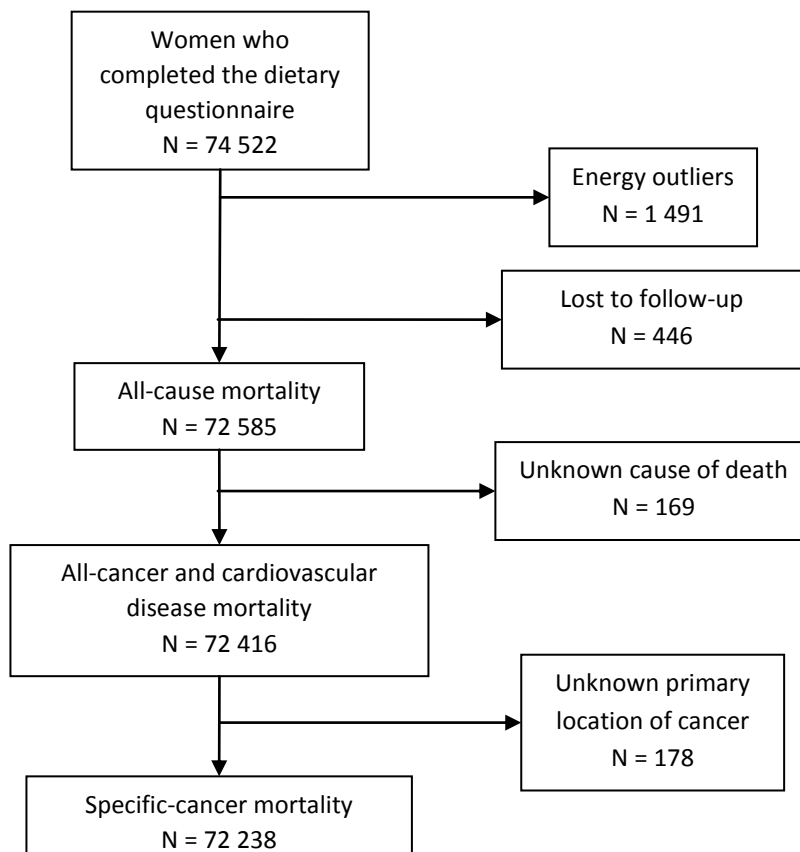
Women who completed the dietary questionnaire
N = 74 522

Energy outliers
N = 1 491

Lost to follow-up
N = 446

All-cause mortality
N = 72 585

Unknown cause of death
N = 169

All-cancer and cardiovascular disease mortality
N = 72 416

Unknown primary location of cancer
N = 178

Specific-cancer mortality
N = 72 238